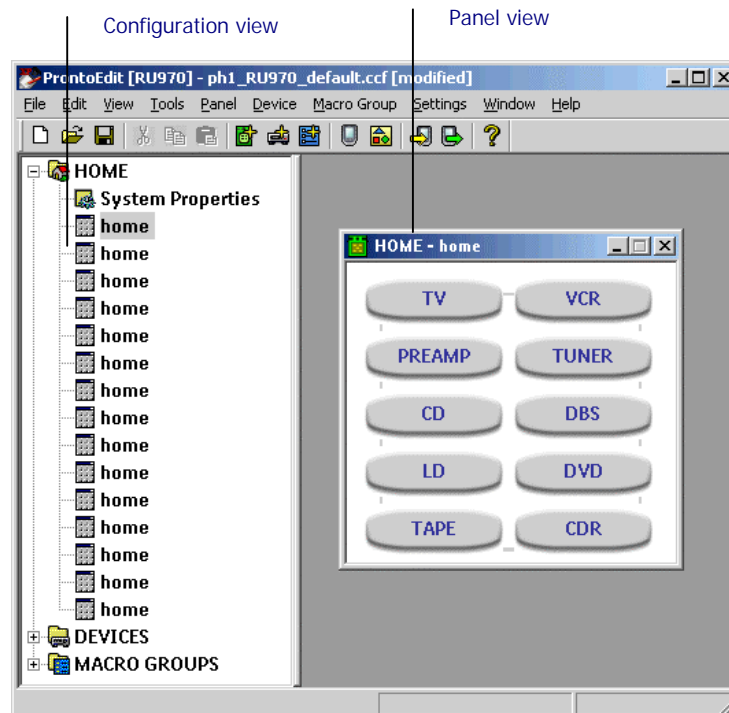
Configuration view

Panel view

ProntoEdit [RU970] - ph1_RU970_default.ccf [modified]

File Edit View Tools Panel Device Macro Group Settings Window Help

HOME
System Properties
home
home
home
home
home
home
home
home
home
home
home
home
home
home
home
DEVICES
MACRO GROUPS

HOME - home

TV
VCR
PREAMP
TUNER
CD
DBS
LD
DVD
TAPE
CDR